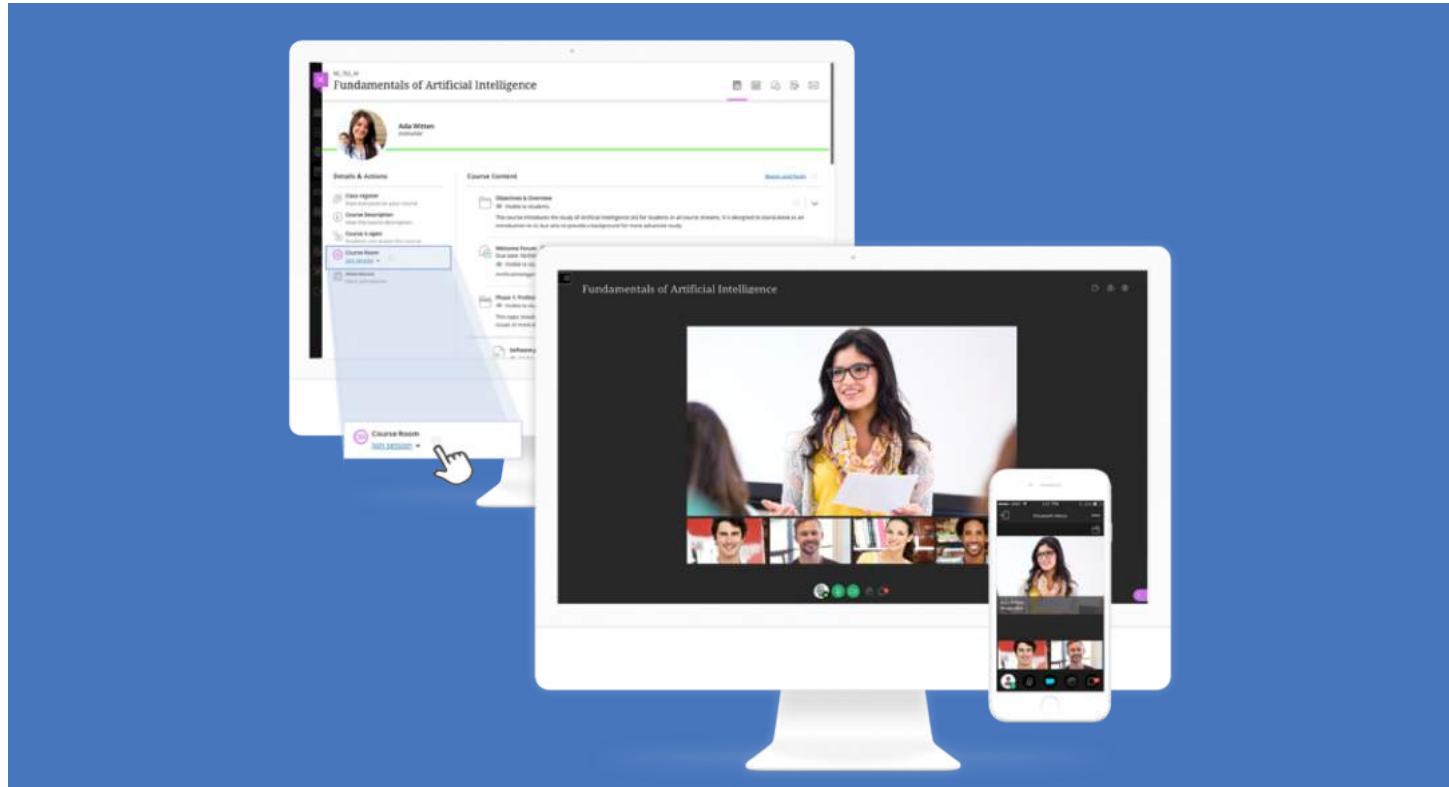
Fundamentals of Artificial Intelligence

Ada Witten
Instructor

Details & Actions

Class register

Course Description

Course Room
Join session

Course Content

Objectives & Overview
Visible to students

Welcome Forum

Fundamentals of Artificial Intelligence

Course Room
Join session